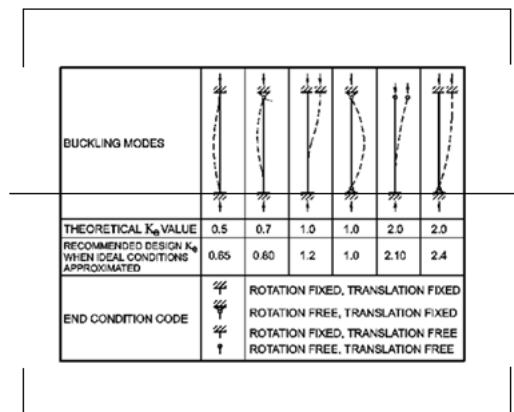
| BUCKLING MODES | | | | | | |
|---|---|---|---|---|---|---|
| THEORETICAL $K_e$ VALUE | 0.5 | 0.7 | 1.0 | 1.0 | 2.0 | 2.0 |
| RECOMMENDED DESIGN $K_e$ WHEN IDEAL CONDITIONS APPROXIMATED | 0.65 | 0.80 | 1.2 | 1.0 | 2.10 | 2.4 |
| END CONDITION CODE | ROTATION FIXED, TRANSLATION FIXED<br>ROTATION FREE, TRANSLATION FIXED<br>ROTATION FIXED, TRANSLATION FREE<br>ROTATION FREE, TRANSLATION FREE | | | | | |